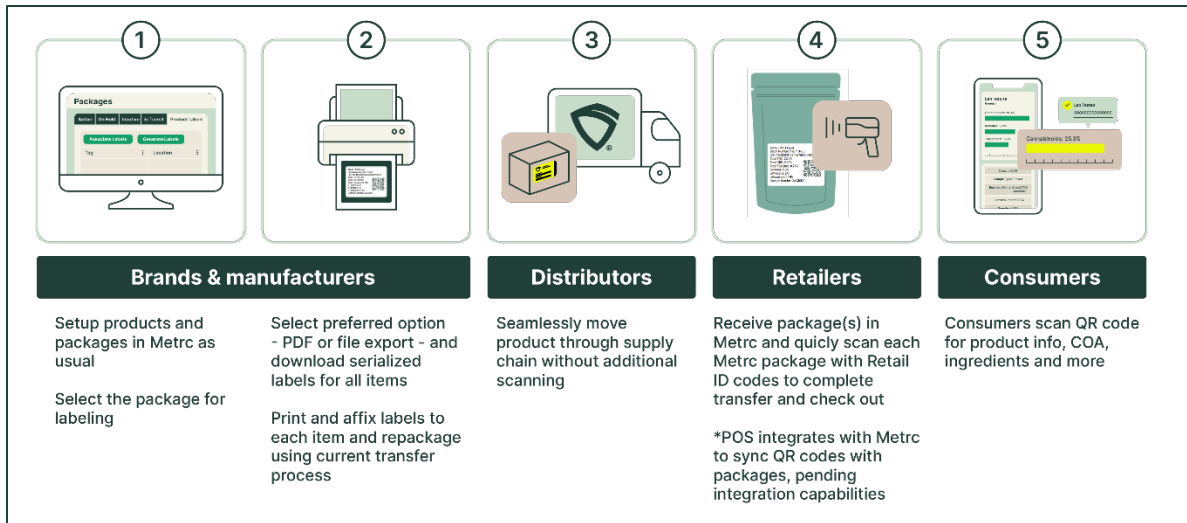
1

Packages

Active | On Hold | Inactive | In Transit | Product Labels

Associate Labels | Generate Labels

Tag | Location

2

3

4

5

Lab Tested

Cannabinoids: 25.8%

Brands & manufacturers

Setup products and packages in Metrc as usual

Select the package for labeling

Select preferred option - PDF or file export - and download serialized labels for all items

Print and affix labels to each item and repackage using current transfer process

Distributors

Seamlessly move product through supply chain without additional scanning

Retailers

Receive package(s) in Metrc and quicly scan each Metrc package with Retail ID codes to complete transfer and check out

*POS integrates with Metrc to sync QR codes with packages, pending integration capabilities

Consumers

Consumers scan QR code for product info, COA, ingredients and more